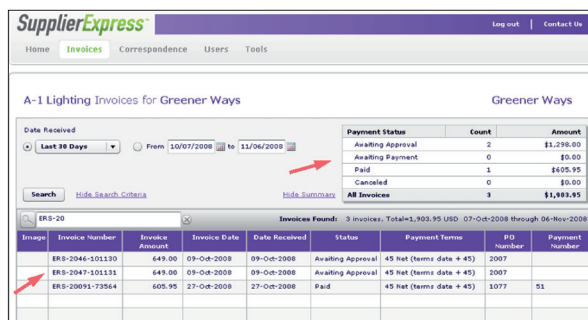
SupplierExpress™

Log out | Contact Us

Home Invoices Correspondence Users Tools

A-1 Lighting Invoices for Greener Ways

Greener Ways

Date Received

Last 30 Days

From 10/07/2008 to 11/06/2008

Search Hide Search Criteria

Hide Summary

| Payment Status | Count | Amount |
|---|---|---|
| Awaiting Approval | 2 | \$1,298.00 |
| Awaiting Payment | 0 | \$0.00 |
| Paid | 1 | \$605.95 |
| Canceled | 0 | \$0.00 |
| All Invoices | 3 | \$1,903.95 |

ERS-20

Invoices Found: 3 invoices, Total=1,903.95 USD 07-Oct-2008 through 06-Nov-2008

| Image | Invoice Number | Invoice Amount | Invoice Date | Date Received | Status | Payment Terms | PO Number | Payment Number |
|---|---|---|---|---|---|---|---|---|
| | ERS-2046-101130 | 649.00 | 09-Oct-2008 | 09-Oct-2008 | Awaiting Approval | 45 Net (terms date + 45) | 2007 | |
| | ERS-2047-101131 | 649.00 | 09-Oct-2008 | 09-Oct-2008 | Awaiting Approval | 45 Net (terms date + 45) | 2007 | |
| | ERS-20091-73564 | 605.95 | 27-Oct-2008 | 27-Oct-2008 | Paid | 45 Net (terms date + 45) | 1077 | 51 |